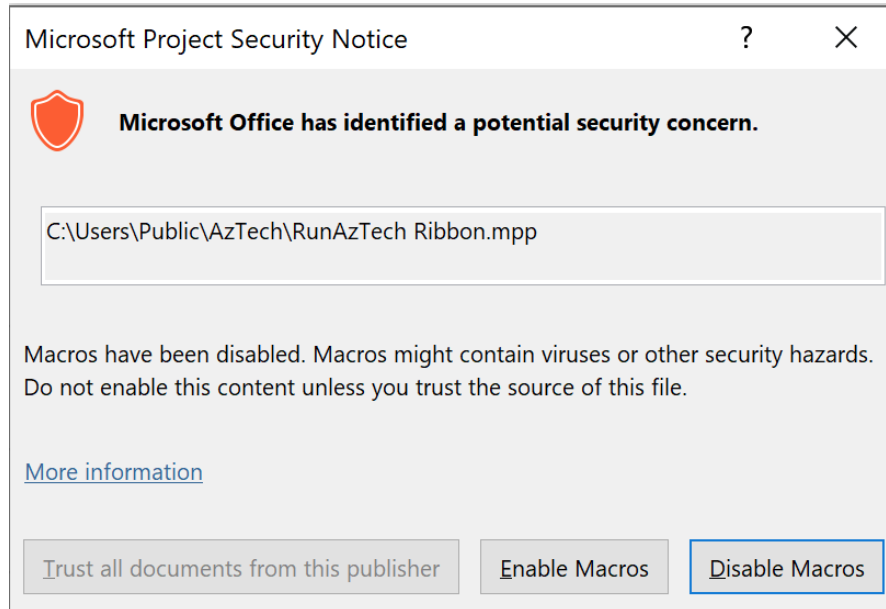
Microsoft Project Security Notice ? ×

Microsoft Office has identified a potential security concern.

C:\Users\Public\AzTech\RunAzTech Ribbon.mpp

Macros have been disabled. Macros might contain viruses or other security hazards. Do not enable this content unless you trust the source of this file.

More information

Trust all documents from this publisher | Enable Macros | Disable Macros